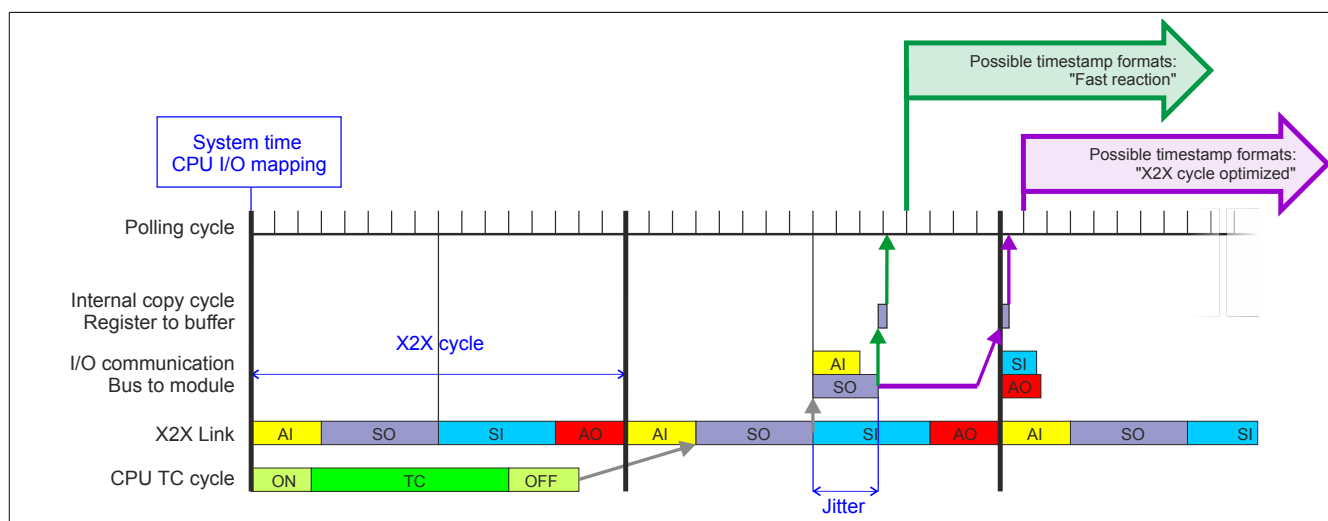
Possible timestamp formats:
"Fast reaction"

Possible timestamp formats:
"X2X cycle optimized"

System time
CPU I/O mapping

Polling cycle

Internal copy cycle
Register to buffer

I/O communication
Bus to module

X2X cycle

AI
SO

SI
AO

X2X Link

| AI | SO | SI | AO | AI | SO | SI | AO | AI | SO | SI |
|---|---|---|---|---|---|---|---|---|---|---|

CPU TC cycle

| ON | TC | OFF |
|---|---|---|

Jitter